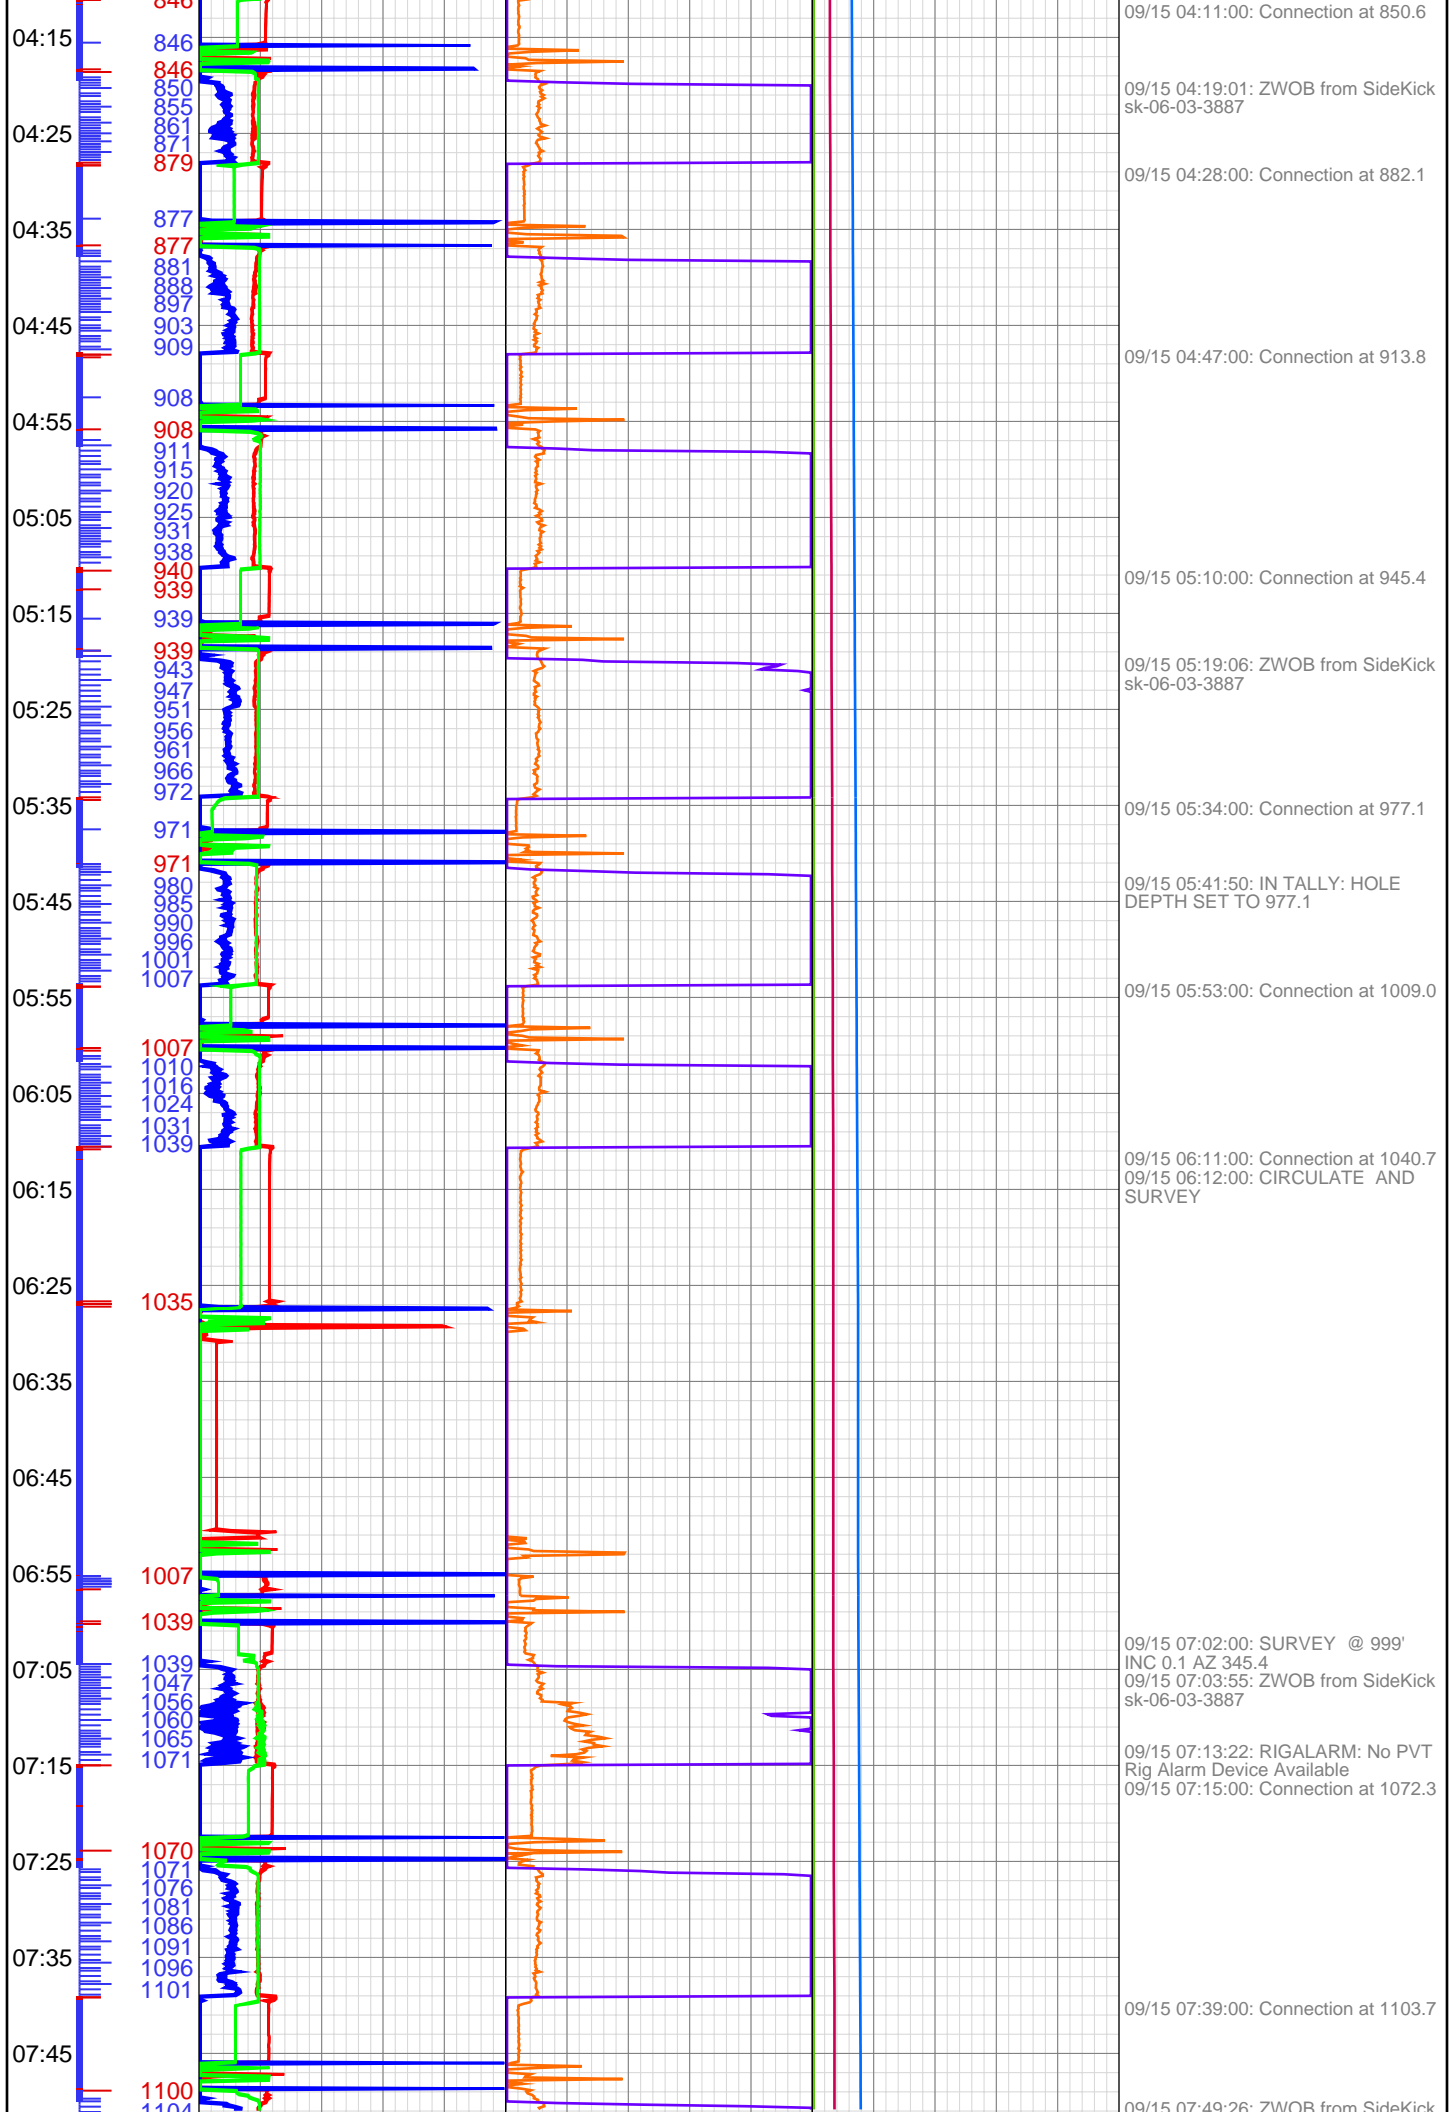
04:15
04:25
04:35
04:45
04:55
05:05
05:15
05:25
05:35
05:45
05:55
06:05
06:15
06:25
06:35
06:45
06:55
07:05
07:15
07:25
07:35
07:45

846
846
846
850
855
861
871
879
877
877
881
888
897
903
909
908
908
911
915
920
925
931
938
940
939
939
939
943
947
951
956
961
966
972
971
971
980
985
990
996
1001
1007
1007
1010
1016
1024
1031
1039
1035
1007
1039
1039
1047
1056
1060
1065
1071
1070
1071
1076
1081
1086
1091
1096
1101
1100
1104

09/15 04:11:00: Connection at 850.6

09/15 04:19:01: ZWOB from SideKick sk-06-03-3887

09/15 04:28:00: Connection at 882.1

09/15 04:47:00: Connection at 913.8

09/15 05:10:00: Connection at 945.4

09/15 05:19:06: ZWOB from SideKick sk-06-03-3887

09/15 05:34:00: Connection at 977.1

09/15 05:41:50: IN TALLY: HOLE DEPTH SET TO 977.1

09/15 05:53:00: Connection at 1009.0

09/15 06:11:00: Connection at 1040.7
09/15 06:12:00: CIRCULATE AND SURVEY

09/15 07:02:00: SURVEY @ 999' INC 0.1 AZ 345.4
09/15 07:03:55: ZWOB from SideKick sk-06-03-3887

09/15 07:13:22: RIGALARM: No PVT Rig Alarm Device Available
09/15 07:15:00: Connection at 1072.3

09/15 07:39:00: Connection at 1103.7

09/15 07:49:26: ZWOB from SideKick